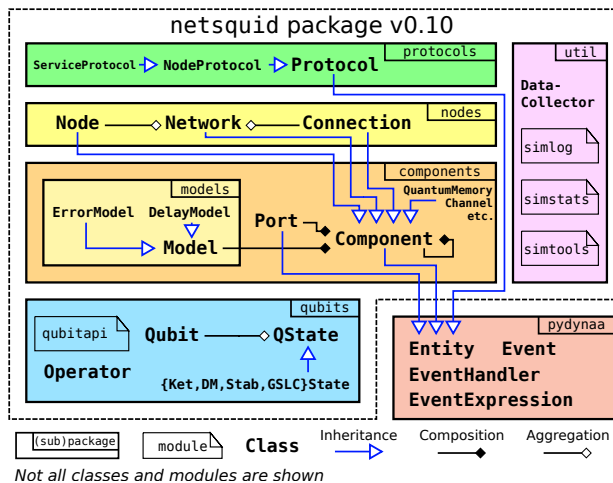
netsquid package v0.10

protocols
ServiceProtocol NodeProtocol Protocol

util
Data-Collector
simlog
simstats
simtools

nodes
Node Network Connection

components
models
ErrorModel DelayModel
Model
Port
Component
QuantumMemory
Channel
etc.

qubits
qubitapi
Qubit QState
Operator
{Ket,DM,Stab,GSLC}State

pydynaa
Entity Event
EventHandler
EventExpression

(sub)package module Class Inheritance Composition Aggregation
Not all classes and modules are shown